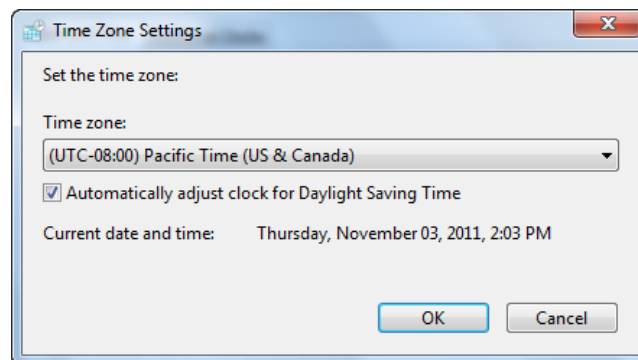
Time Zone Settings

Set the time zone:

Time zone:

(UTC-08:00) Pacific Time (US & Canada)

Automatically adjust clock for Daylight Saving Time

Current date and time: Thursday, November 03, 2011, 2:03 PM

OK

Cancel